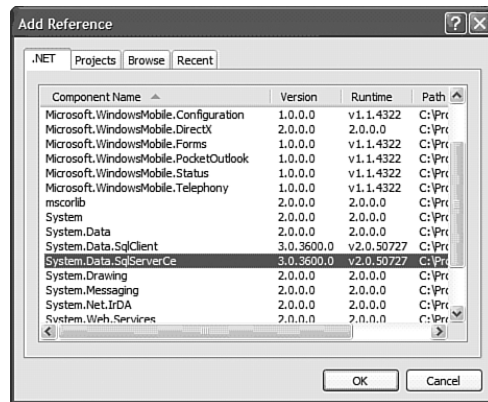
Add Reference

.NET | Projects | Browse | Recent

| Component Name | Version | Runtime | Path |
|---|---|---|---|
| Microsoft.WindowsMobile.Configuration | 1.0.0.0 | v1.1.4322 | C:\Pro |
| Microsoft.WindowsMobile.DirectX | 2.0.0.0 | 2.0.0.0 | C:\Pro |
| Microsoft.WindowsMobile.Forms | 1.0.0.0 | v1.1.4322 | C:\Pro |
| Microsoft.WindowsMobile.PocketOutlook | 1.0.0.0 | v1.1.4322 | C:\Pro |
| Microsoft.WindowsMobile.Status | 1.0.0.0 | v1.1.4322 | C:\Pro |
| Microsoft.WindowsMobile.Telephony | 1.0.0.0 | v1.1.4322 | C:\Pro |
| mscorlib | 2.0.0.0 | 2.0.0.0 | C:\Pro |
| System | 2.0.0.0 | 2.0.0.0 | C:\Pro |
| System.Data | 2.0.0.0 | 2.0.0.0 | C:\Pro |
| System.Data.SqlClient | 3.0.3600.0 | v2.0.50727 | C:\Pro |
| System.Data.SqlServerCe | 3.0.3600.0 | v2.0.50727 | C:\Pro |
| System.Drawing | 2.0.0.0 | 2.0.0.0 | C:\Pro |
| System.Messaging | 2.0.0.0 | 2.0.0.0 | C:\Pro |
| System.Net.IrDA | 2.0.0.0 | 2.0.0.0 | C:\Pro |
| System.Web.Services | 2.0.0.0 | 2.0.0.0 | C:\Pro |

OK | Cancel